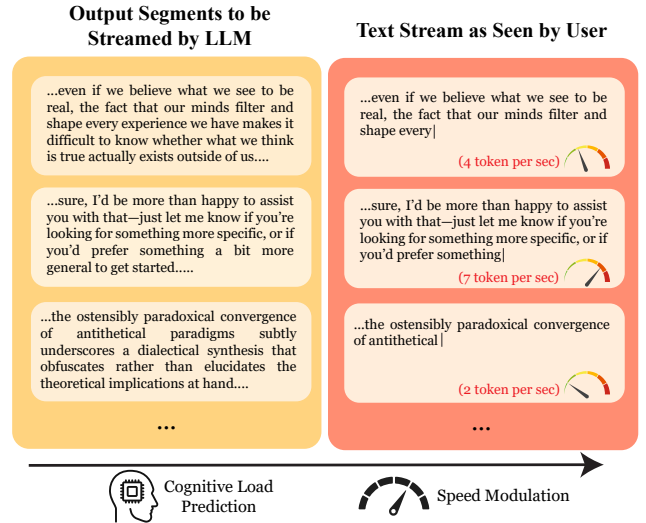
Output Segments to be Streamed by LLM

...even if we believe what we see to be real, the fact that our minds filter and shape every experience we have makes it difficult to know whether what we think is true actually exists outside of us....

...sure, I'd be more than happy to assist you with that—just let me know if you're looking for something more specific, or if you'd prefer something a bit more general to get started.....

...the ostensibly paradoxical convergence of antithetical paradigms subtly underscores a dialectical synthesis that obfuscates rather than elucidates the theoretical implications at hand....

...

Text Stream as Seen by User

...even if we believe what we see to be real, the fact that our minds filter and shape every|

(4 token per sec)

...sure, I'd be more than happy to assist you with that—just let me know if you're looking for something more specific, or if you'd prefer something|

(7 token per sec)

...the ostensibly paradoxical convergence of antithetical|

(2 token per sec)

...

Cognitive Load Prediction

Speed Modulation